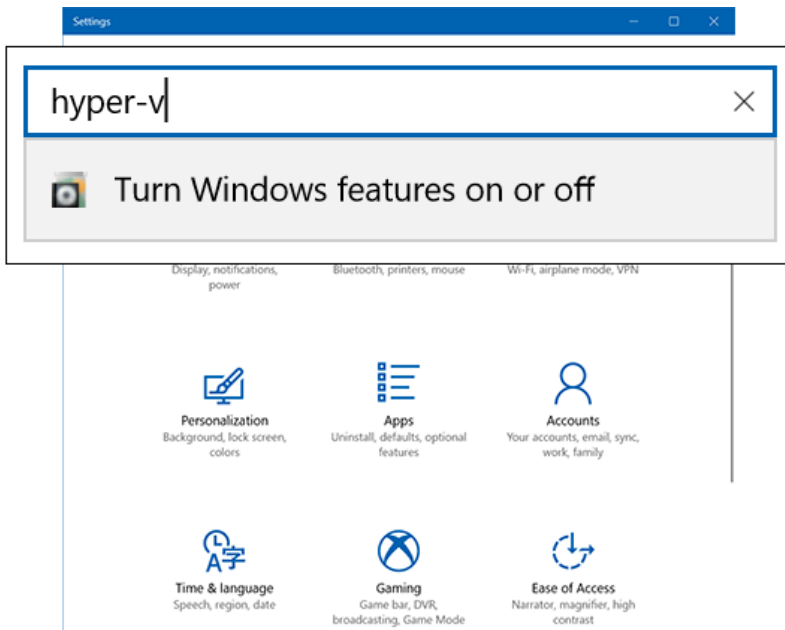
Settings

hyper-v

Turn Windows features on or off

Display, notifications, power

Bluetooth, printers, mouse

Wi-Fi, airplane mode, VPN

Personalization
Background, lock screen, colors

Apps
Uninstall, defaults, optional features

Accounts
Your accounts, email, sync, work, family

Time & language
Speech, region, date

Gaming
Game bar, DVR, broadcasting, Game Mode

Ease of Access
Narrator, magnifier, high contrast